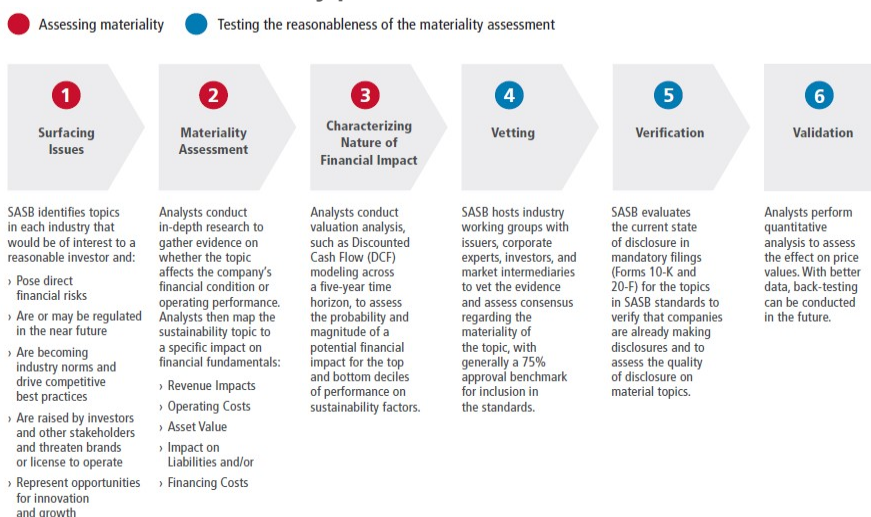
Assessing materiality   Testing the reasonableness of the materiality assessment

1 Surfacing Issues

SASB identifies topics in each industry that would be of interest to a reasonable investor and:

› Pose direct financial risks

› Are or may be regulated in the near future

› Are becoming industry norms and drive competitive best practices

› Are raised by investors and other stakeholders and threaten brands or license to operate

› Represent opportunities for innovation and growth

2 Materiality Assessment

Analysts conduct in-depth research to gather evidence on whether the topic affects the company's financial condition or operating performance. Analysts then map the sustainability topic to a specific impact on financial fundamentals:

› Revenue Impacts

› Operating Costs

› Asset Value

› Impact on Liabilities and/or

› Financing Costs

3 Characterizing Nature of Financial Impact

Analysts conduct valuation analysis, such as Discounted Cash Flow (DCF) modeling across a five-year time horizon, to assess the probability and magnitude of a potential financial impact for the top and bottom deciles of performance on sustainability factors.

4 Vetting

SASB hosts industry working groups with issuers, corporate experts, investors, and market intermediaries to vet the evidence and assess consensus regarding the materiality of the topic, with generally a 75% approval benchmark for inclusion in the standards.

5 Verification

SASB evaluates the current state of disclosure in mandatory filings (Forms 10-K and 20-F) for the topics in SASB standards to verify that companies are already making disclosures and to assess the quality of disclosure on material topics.

6 Validation

Analysts perform quantitative analysis to assess the effect on price values. With better data, back-testing can be conducted in the future.